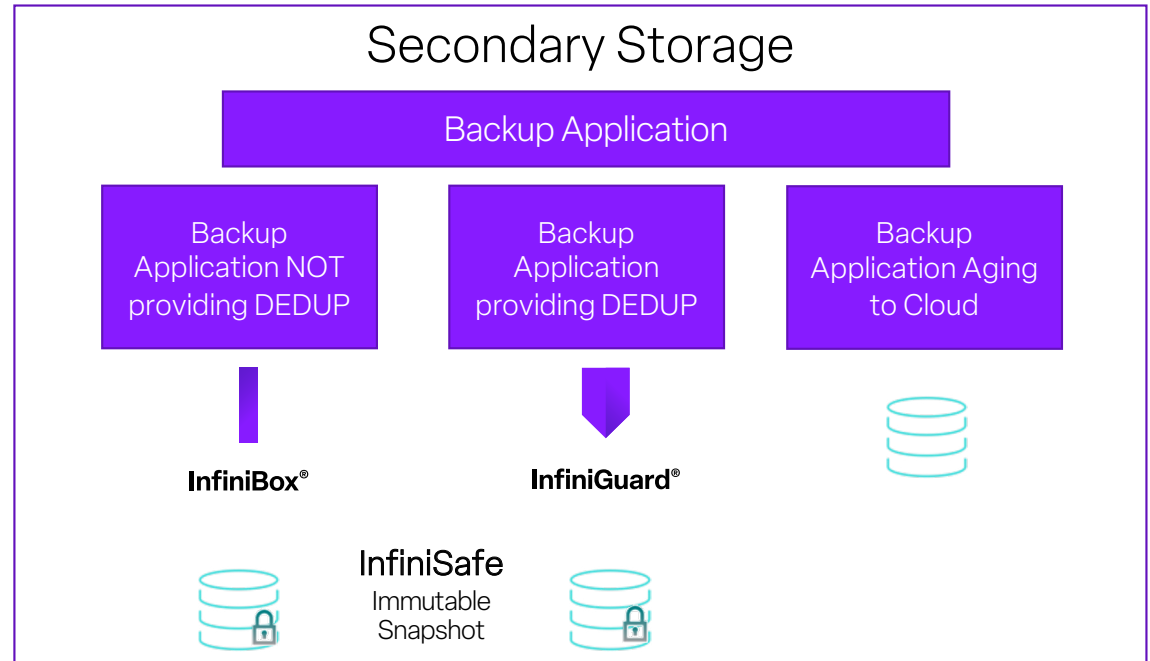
Secondary Storage

Backup Application

Backup Application NOT providing DEDUP

Backup Application providing DEDUP

Backup Application Aging to Cloud

InfiniBox®

InfiniGuard®

InfiniSafe
Immutable Snapshot